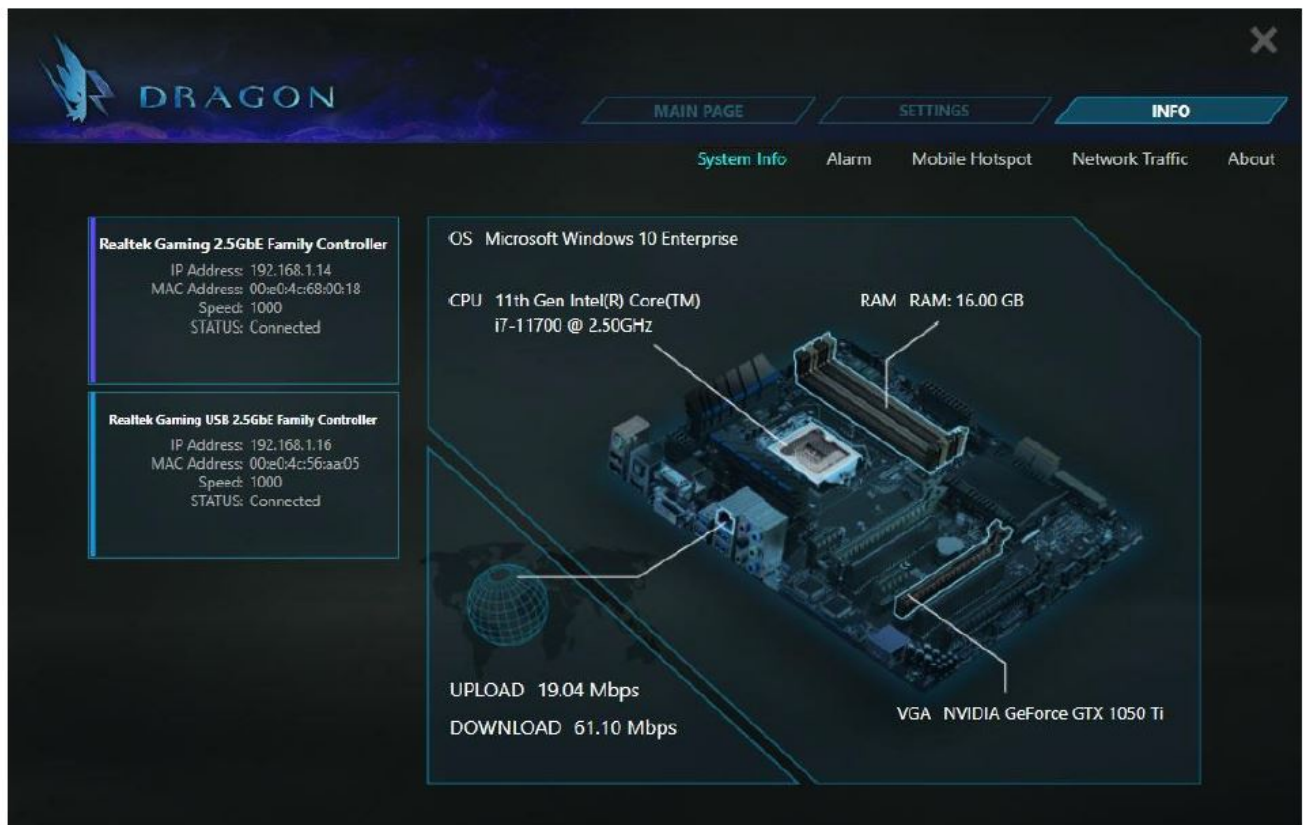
DRAGON

MAIN PAGE
SETTINGS
INFO

System Info
Alarm
Mobile Hotspot
Network Traffic
About

Realtek Gaming 2.5GbE Family Controller
IP Address: 192.168.1.14
MAC Address: 00:e0:4c:68:00:18
Speed: 1000
STATUS: Connected

Realtek Gaming USB 2.5GbE Family Controller
IP Address: 192.168.1.16
MAC Address: 00:e0:4c:56:aa:05
Speed: 1000
STATUS: Connected

OS Microsoft Windows 10 Enterprise

CPU 11th Gen Intel(R) Core(TM) i7-11700 @ 2.50GHz

RAM RAM: 16.00 GB

UPLOAD 19.04 Mbps

DOWNLOAD 61.10 Mbps

VGA NVIDIA GeForce GTX 1050 Ti